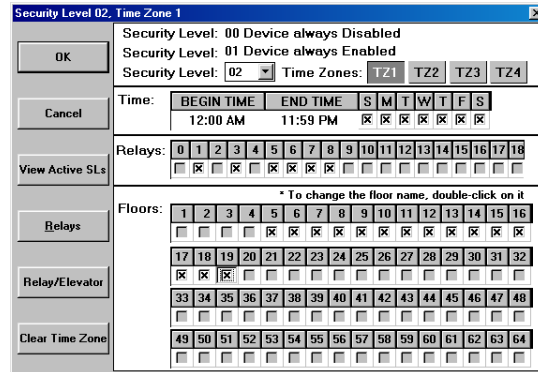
Security Level 02, Time Zone 1

OK

Cancel

View Active SLs

Relays

Relay/Elevator

Clear Time Zone

Security Level: 00 Device always Disabled
Security Level: 01 Device always Enabled
Security Level: 02 Time Zones: TZ1 TZ2 TZ3 TZ4

Time:
| BEGIN TIME | END TIME | S | M | T | W | T | F | S |
|---|---|---|---|---|---|---|---|---|
| 12:00 AM | 11:59 PM | ☒ | ☒ | ☒ | ☒ | ☒ | ☒ | ☒ |

Relays:
| 0 | 1 | 2 | 3 | 4 | 5 | 6 | 7 | 8 | 9 | 10 | 11 | 12 | 13 | 14 | 15 | 16 | 17 | 18 |
|---|---|---|---|---|---|---|---|---|---|---|---|---|---|---|---|---|---|---|
| ☐ | ☒ | ☐ | ☒ | ☐ | ☒ | ☒ | ☒ | ☒ | ☐ | ☐ | ☐ | ☐ | ☐ | ☐ | ☐ | ☐ | ☐ | ☐ |

* To change the floor name, double-click on it

Floors:
| 1 | 2 | 3 | 4 | 5 | 6 | 7 | 8 | 9 | 10 | 11 | 12 | 13 | 14 | 15 | 16 |
|---|---|---|---|---|---|---|---|---|---|---|---|---|---|---|---|
| ☐ | ☐ | ☐ | ☐ | ☒ | ☒ | ☒ | ☒ | ☒ | ☒ | ☒ | ☒ | ☒ | ☒ | ☒ | ☒ |
| 17 | 18 | 19 | 20 | 21 | 22 | 23 | 24 | 25 | 26 | 27 | 28 | 29 | 30 | 31 | 32 |
| ☒ | ☒ | ☒ | ☐ | ☐ | ☐ | ☐ | ☐ | ☐ | ☐ | ☐ | ☐ | ☐ | ☐ | ☐ | ☐ |
| 33 | 34 | 35 | 36 | 37 | 38 | 39 | 40 | 41 | 42 | 43 | 44 | 45 | 46 | 47 | 48 |
| ☐ | ☐ | ☐ | ☐ | ☐ | ☐ | ☐ | ☐ | ☐ | ☐ | ☐ | ☐ | ☐ | ☐ | ☐ | ☐ |
| 49 | 50 | 51 | 52 | 53 | 54 | 55 | 56 | 57 | 58 | 59 | 60 | 61 | 62 | 63 | 64 |
| ☐ | ☐ | ☐ | ☐ | ☐ | ☐ | ☐ | ☐ | ☐ | ☐ | ☐ | ☐ | ☐ | ☐ | ☐ | ☐ |